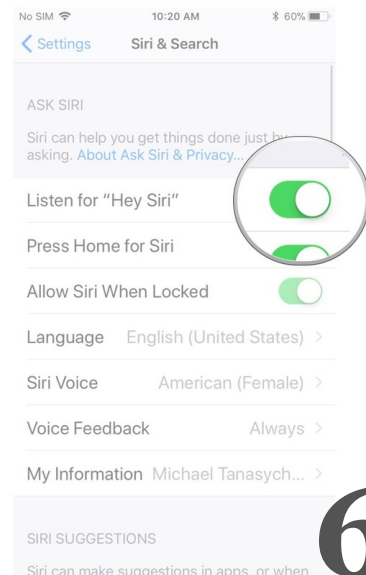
No SIM 10:20 AM 60%

Settings Siri & Search

ASK SIRI

Siri can help you get things done just by asking. About Ask Siri & Privacy...

Listen for "Hey Siri"

Press Home for Siri

Allow Siri When Locked

Language English (United States) >

Siri Voice American (Female) >

Voice Feedback Always >

My Information Michael Tanasych... >

SIRI SUGGESTIONS

Siri can make suggestions in apps, or when

6